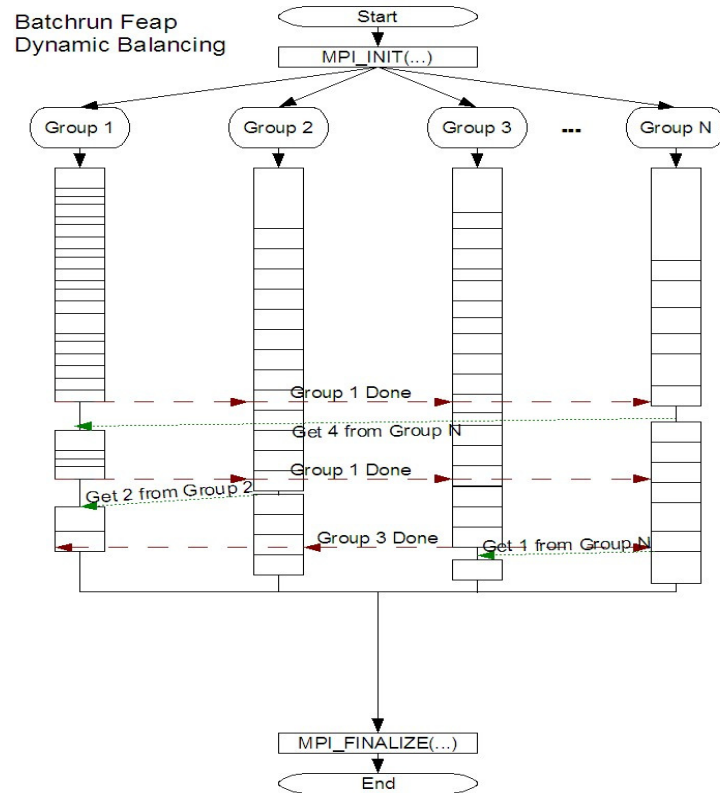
Batchrun Feap
Dynamic Balancing

Start

MPI_INIT(...)

Group 1

Group 2

Group 3

...

Group N

Group 1 Done

Get 4 from Group N

Group 1 Done

Get 2 from Group 2

Group 3 Done

Get 1 from Group N

MPI_FINALIZE(...)

End